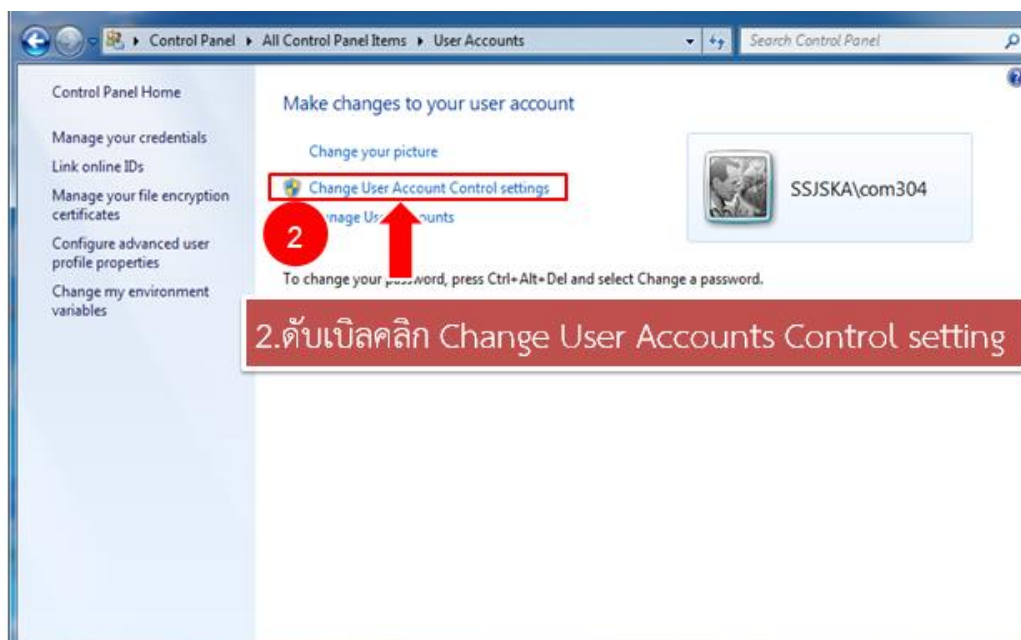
Control Panel ▸ All Control Panel Items ▸ User Accounts

Search Control Panel

Control Panel Home

Manage your credentials

Link online IDs

Manage your file encryption certificates

Configure advanced user profile properties

Change my environment variables

Make changes to your user account

Change your picture

Change User Account Control settings

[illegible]nage Us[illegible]ounts

2

SSJSKA\com304

To change your p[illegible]word, press Ctrl+Alt+Del and select Change a password.

2.ดับเบิลคลิก Change User Accounts Control setting